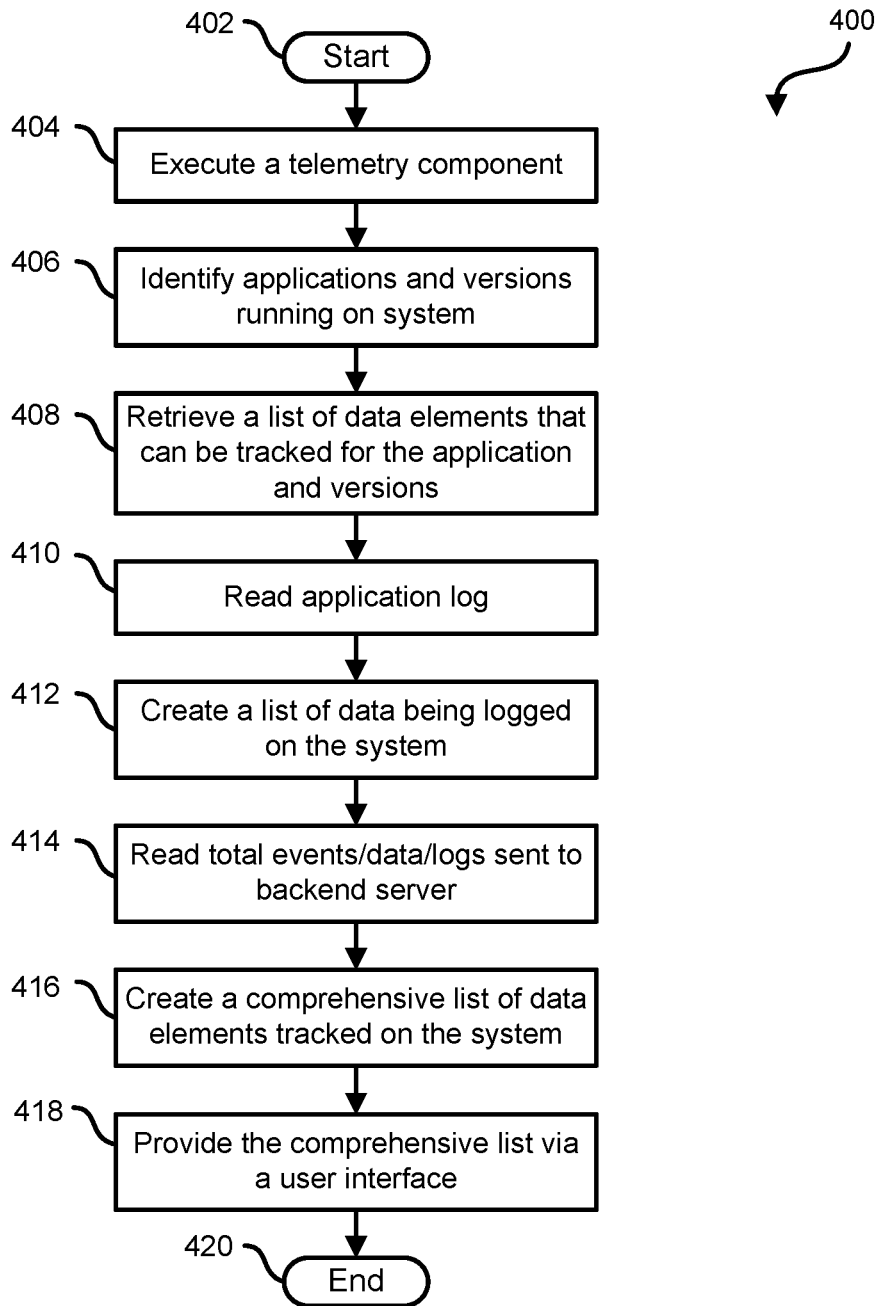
402
Start

400

404
Execute a telemetry component

406
Identify applications and versions running on system

408
Retrieve a list of data elements that can be tracked for the application and versions

410
Read application log

412
Create a list of data being logged on the system

414
Read total events/data/logs sent to backend server

416
Create a comprehensive list of data elements tracked on the system

418
Provide the comprehensive list via a user interface

420
End